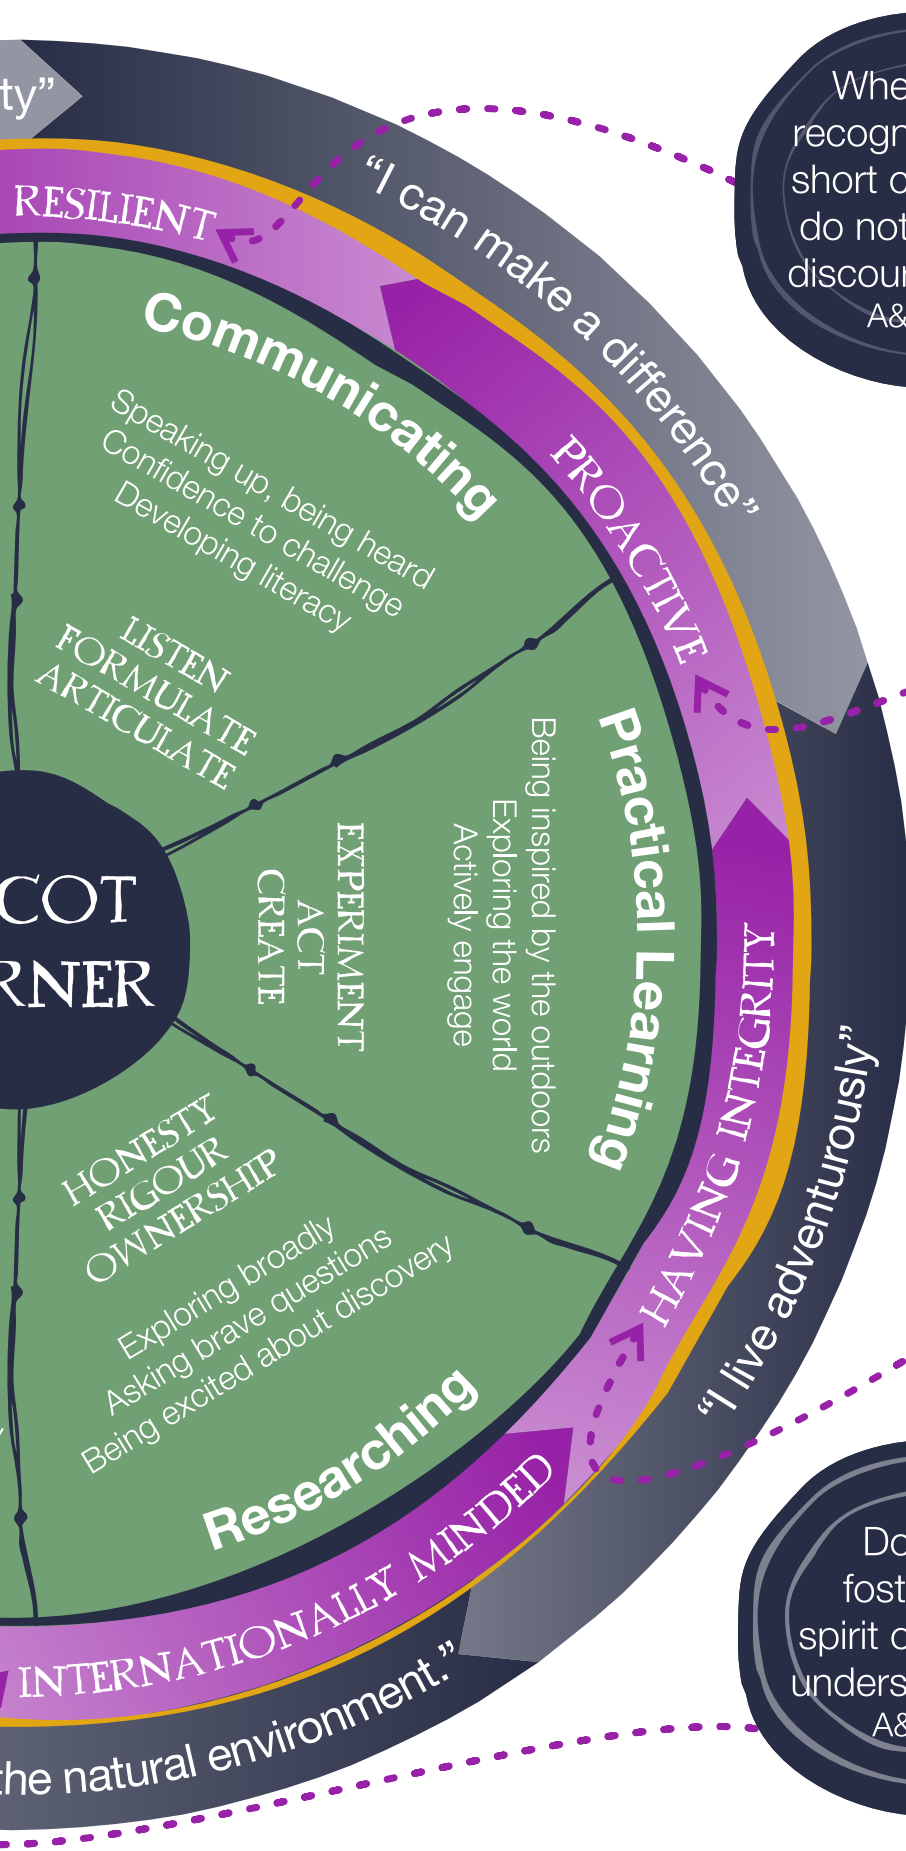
ty”

RESILIENT

“I can make a difference”

Whe
recogn
short o
do not
discour
A&

Communicating

Speaking up, being heard
Confidence to challenge
Developing literacy

LISTEN
FORMULATE
ARTICULATE

PROACTIVE

Practical Learning

Being inspired by the outdoors
Exploring the world
Actively engage

EXPERIMENT
ACT
CREATE

COT
RNER

HONESTY
RIGOUR
OWNERSHIP

Exploring broadly
Asking brave questions
Being excited about discovery

Researching

HAVING INTEGRITY

“I live adventurously”

INTERNATIONALLY MINDED

the natural environment.”

Do
fost
spirit o
unders
A&